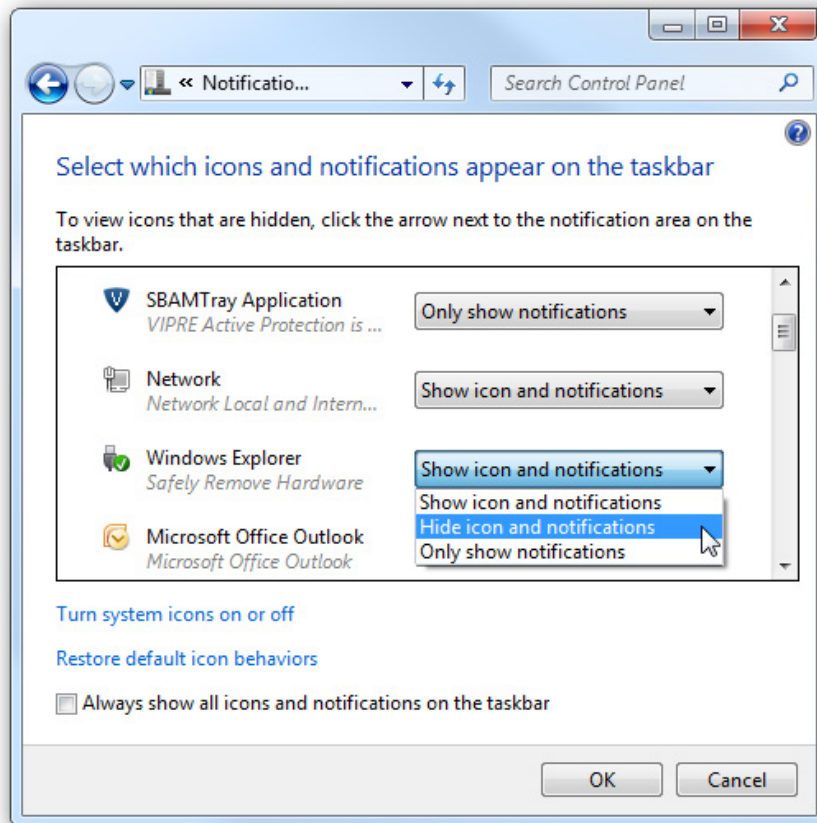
« Notificatio...

Search Control Panel

Select which icons and notifications appear on the taskbar

To view icons that are hidden, click the arrow next to the notification area on the taskbar.

SBAMTray Application
VIPRE Active Protection is ...
Only show notifications

Network
Network Local and Intern...
Show icon and notifications

Windows Explorer
Safely Remove Hardware
Show icon and notifications

Show icon and notifications
Hide icon and notifications
Only show notifications

Microsoft Office Outlook
Microsoft Office Outlook

Turn system icons on or off

Restore default icon behaviors

Always show all icons and notifications on the taskbar

OK
Cancel